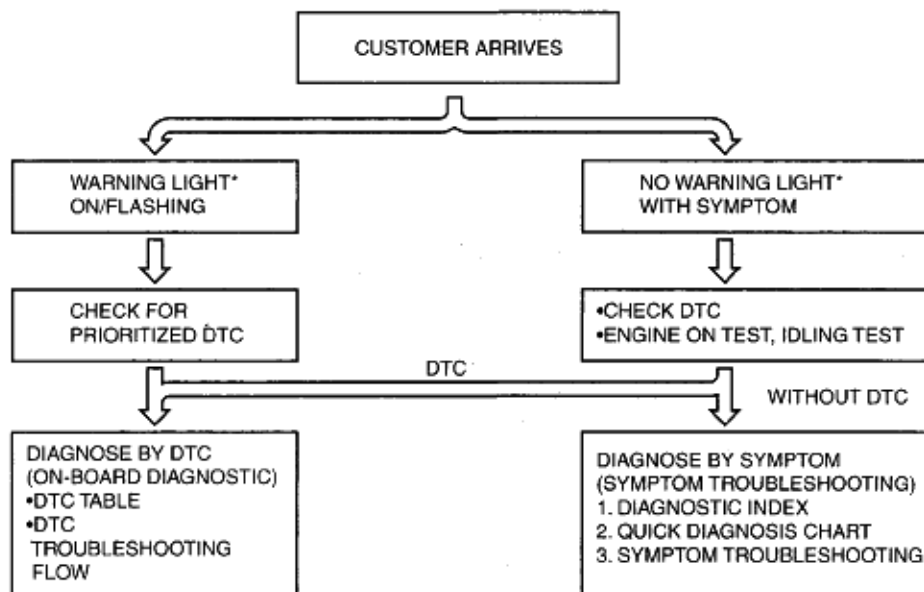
CUSTOMER ARRIVES

WARNING LIGHT*
ON/FLASHING

NO WARNING LIGHT*
WITH SYMPTOM

CHECK FOR
PRIORITIZED DTC

•CHECK DTC
•ENGINE ON TEST, IDLING TEST

DTC

WITHOUT DTC

DIAGNOSE BY DTC
(ON-BOARD DIAGNOSTIC)
•DTC TABLE
•DTC TROUBLESHOOTING FLOW

DIAGNOSE BY SYMPTOM
(SYMPTOM TROUBLESHOOTING)
1. DIAGNOSTIC INDEX
2. QUICK DIAGNOSIS CHART
3. SYMPTOM TROUBLESHOOTING